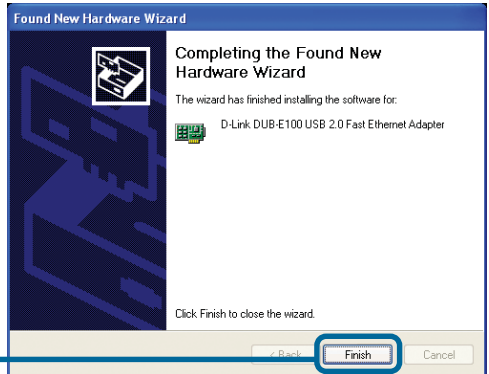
Found New Hardware Wizard

Completing the Found New Hardware Wizard

The wizard has finished installing the software for:

D-Link DUB-E100 USB 2.0 Fast Ethernet Adapter

Click Finish to close the wizard.

< Back

Finish

Cancel